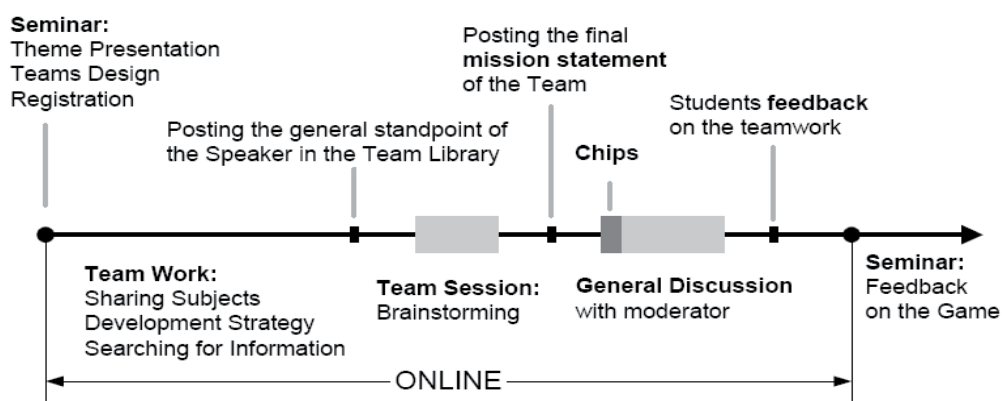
**Seminar:**
Theme Presentation
Teams Design
Registration

Posting the general standpoint of the Speaker in the Team Library

Posting the final **mission statement** of the Team

**Chips**

Students **feedback** on the teamwork

**Team Work:**
Sharing Subjects
Development Strategy
Searching for Information

**Team Session:**
Brainstorming

**General Discussion**
with moderator

**Seminar:**
Feedback
on the Game

ONLINE